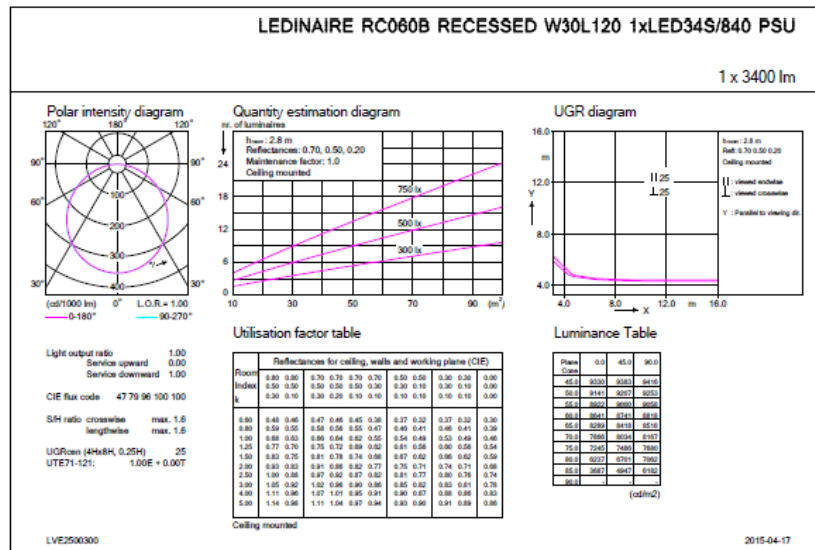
LEDINAIRE RC060B RECESSED W30L120 1xLED34S/840 PSU

1 x 3400 lm

Polar intensity diagram

120° 180° 120°

90° 90°

60° 60°

30° 30°

100 200 300 400

(cd/1000 lm) 0° L.O.R.= 1.00

— 0-180° — 90-270°

Quantity estimation diagram

nr. of luminaires

$h_{room}$: 2.8 m
Reflectances: 0.70, 0.50, 0.20
Maintenance factor: 1.0
Ceiling mounted

750 lx
500 lx
300 lx

24 18 12 6 0

10 30 50 70 90 ($m^2$)

UGR diagram

16.0 12.0 8.0 4.0

m

$h_{room}$: 2.8 m
Refl: 0.70 0.50 0.20
Ceiling mounted

II 25
⊥25

II : viewed endwise
⊥ : viewed crosswise

Y : Parallel to viewing dir.

Y

4.0 8.0 12.0 m 16.0

X

Utilisation factor table

| Room Index k | Reflectances for ceiling, walls and working plane (CIE) | | | | | | | | | | |
|---|---|---|---|---|---|---|---|---|---|---|---|
| | 0.80 | 0.80 | 0.70 | 0.70 | 0.70 | 0.70 | 0.50 | 0.50 | 0.30 | 0.30 | 0.00 |
| | 0.50 | 0.50 | 0.50 | 0.50 | 0.50 | 0.30 | 0.30 | 0.10 | 0.30 | 0.10 | 0.00 |
| | 0.30 | 0.10 | 0.30 | 0.20 | 0.10 | 0.10 | 0.10 | 0.10 | 0.10 | 0.10 | 0.00 |
| 0.60 | 0.48 | 0.46 | 0.47 | 0.46 | 0.45 | 0.38 | 0.37 | 0.32 | 0.37 | 0.32 | 0.30 |
| 0.80 | 0.59 | 0.55 | 0.58 | 0.56 | 0.55 | 0.47 | 0.46 | 0.41 | 0.46 | 0.41 | 0.39 |
| 1.00 | 0.68 | 0.63 | 0.66 | 0.64 | 0.62 | 0.55 | 0.54 | 0.49 | 0.53 | 0.49 | 0.46 |
| 1.25 | 0.77 | 0.70 | 0.75 | 0.72 | 0.69 | 0.62 | 0.61 | 0.56 | 0.60 | 0.56 | 0.54 |
| 1.50 | 0.83 | 0.75 | 0.81 | 0.78 | 0.74 | 0.68 | 0.67 | 0.62 | 0.66 | 0.62 | 0.59 |
| 2.00 | 0.93 | 0.83 | 0.91 | 0.86 | 0.82 | 0.77 | 0.75 | 0.71 | 0.74 | 0.71 | 0.68 |
| 2.50 | 1.00 | 0.88 | 0.97 | 0.92 | 0.87 | 0.82 | 0.81 | 0.77 | 0.80 | 0.76 | 0.74 |
| 3.00 | 1.05 | 0.92 | 1.02 | 0.96 | 0.90 | 0.86 | 0.85 | 0.82 | 0.83 | 0.81 | 0.78 |
| 4.00 | 1.11 | 0.96 | 1.07 | 1.01 | 0.95 | 0.91 | 0.90 | 0.87 | 0.88 | 0.86 | 0.83 |
| 5.00 | 1.14 | 0.98 | 1.11 | 1.04 | 0.97 | 0.94 | 0.93 | 0.90 | 0.91 | 0.89 | 0.86 |

Ceiling mounted

Luminance Table

| Plane Cone | 0.0 | 45.0 | 90.0 |
|---|---|---|---|
| 45.0 | 9330 | 9383 | 9416 |
| 50.0 | 9141 | 9267 | 9253 |
| 55.0 | 8922 | 9060 | 9058 |
| 60.0 | 8641 | 8741 | 8818 |
| 65.0 | 8289 | 8418 | 8518 |
| 70.0 | 7866 | 8034 | 8157 |
| 75.0 | 7245 | 7486 | 7686 |
| 80.0 | 6237 | 6791 | 7092 |
| 85.0 | 3687 | 4947 | 6182 |
| 90.0 | - | - | - |

(cd/m2)

Light output ratio 1.00
Service upward 0.00
Service downward 1.00

CIE flux code 47 79 96 100 100

S/H ratio crosswise max. 1.6
lengthwise max. 1.6

UGRcen (4Hx8H, 0.25H) 25
UTE71-121: 1.00E + 0.00T

LVE2500300

2015-04-17